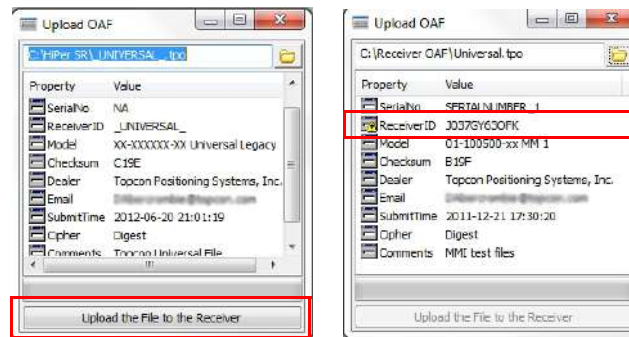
Upload OAF

C:\HiPer SR\_UNIVERSAL_.tpo

| Property | Value |
|---|---|
| SerialNo | NA |
| ReceiverID | _UNIVERSAL_ |
| Model | XX-XXXXXX-XX Universal Legacy |
| Checksum | C19E |
| Dealer | Topcon Positioning Systems, Inc. |
| Email | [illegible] |
| SubmitTime | 2012-06-20 21:01:19 |
| Cipher | Digest |
| Comments | Topcon Universal File |

Upload the File to the Receiver

Upload OAF

C:\Receiver OAF\Universal.tpo

| Property | Value |
|---|---|
| SerialNo | SERIALNUMBER_1 |
| ReceiverID | J037GY63OFK |
| Model | 01-100500-xx MM 1 |
| Checksum | B19F |
| Dealer | Topcon Positioning Systems, Inc. |
| Email | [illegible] |
| SubmitTime | 2011-12-21 17:30:20 |
| Cipher | Digest |
| Comments | MMI test files |

Upload the File to the Receiver